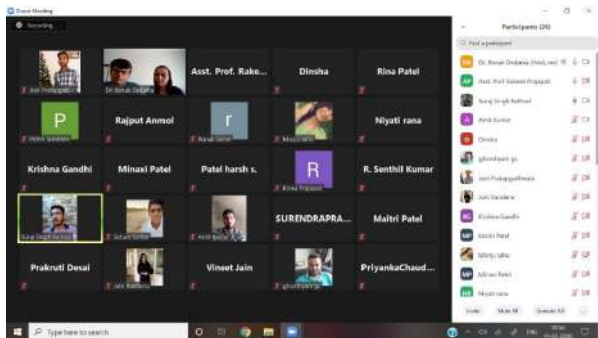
Zoom Meeting

Recording...

Asst. Prof. Rako...

Dinsha

Rina Patel

Rajput Anmol

Niyati rana

Krishna Gandhi

Minaxi Patel

Patel harsh s.

R. Senthil Kumar

SURENDRAPRA...

Maitri Patel

Prakruti Desai

Vineet Jain

PriyankaChaud...

Participants (26)

Find a participant

Dr. Ronak Dedania (Host, me)

Asst. Prof. Rakesh Prajapati

Suraj Singh Rathod

Arvid Kumar

Dinsha

gdundiyan gs

Joni Pushpgudhwala

Juhi Bandara

Krishna Gandhi

Maitri Patel

Manju raho

Minaxi Patel

Niyati rana

Invite

Mute All

Unmute All

Type here to search